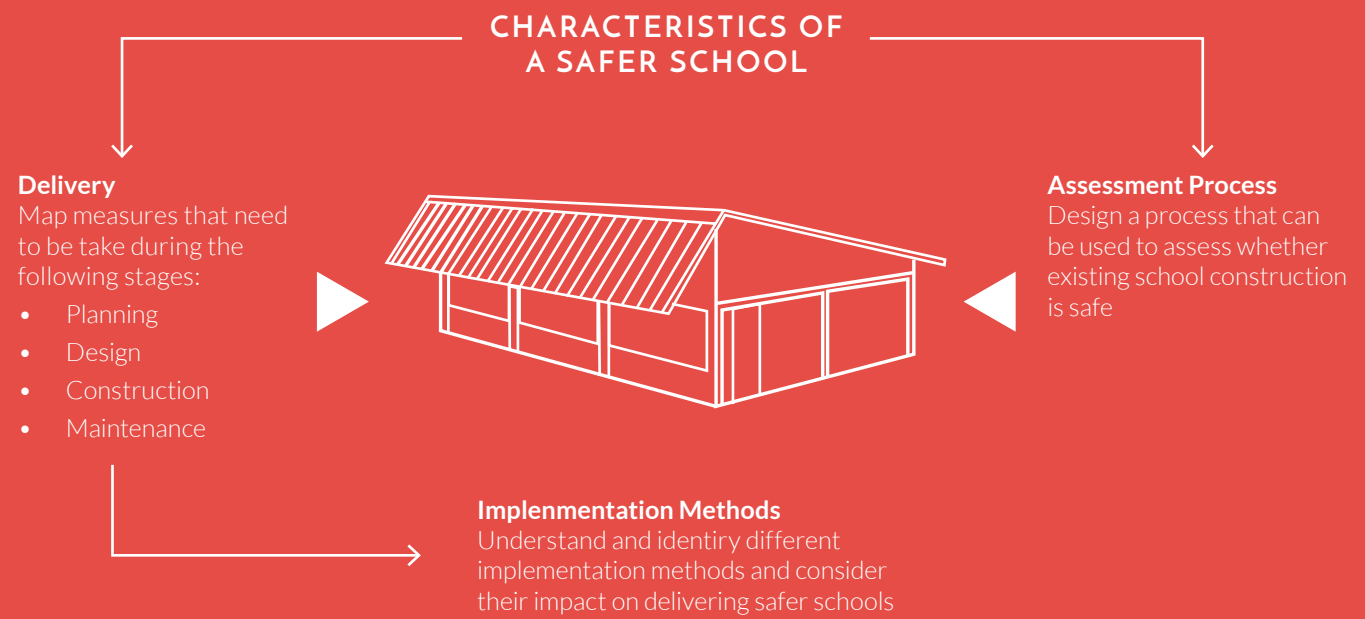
CHARACTERISTICS OF A SAFER SCHOOL

Delivery
Map measures that need to be take during the following stages:
- Planning
- Design
- Construction
- Maintenance

Assessment Process
Design a process that can be used to assess whether existing school construction is safe

Implenmentation Methods
Understand and identiry different implementation methods and consider their impact on delivering safer schools